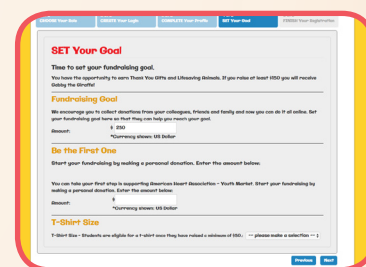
CHOOSE Your Role | CREATE Your Login | COMPLETE Your Profile | SET Your Goal | FINISH Your Registration

SET Your Goal

Time to set your fundraising goal.

You have the opportunity to earn Thank You Gifts and Lifesaving Animals. If you raise at least $150 you will receive Gabby the Giraffe!

Fundraising Goal

We encourage you to collect donations from your colleagues, friends and family and now you can do it all online. Set your fundraising goal here so that they can help you reach your goal.

Amount: $ 250
*Currency shown: US Dollar

Be the First One

Start your fundraising by making a personal donation. Enter the amount below.

You can take your first step in supporting American Heart Association - Youth Market. Start your fundraising by making a personal donation. Enter the amount below:

Amount: $
*Currency shown: US Dollar

T-Shirt Size

T-Shirt Size - Students are eligible for a t-shirt once they have raised a minimum of $50.: -- please make a selection --

Previous | Next